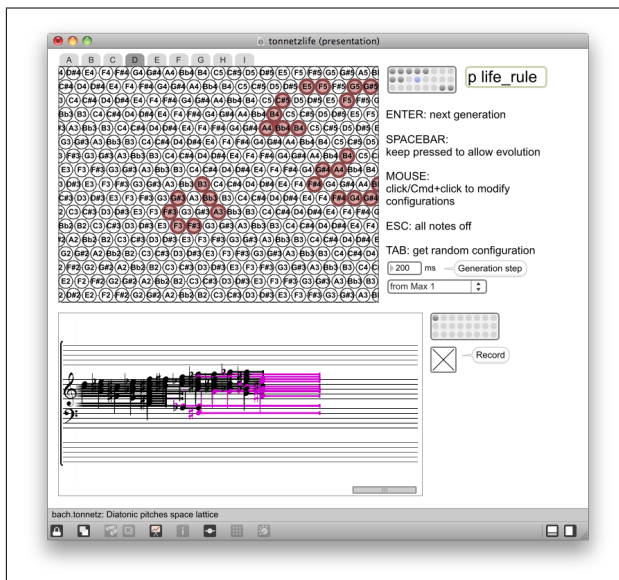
tonnetzlife (presentation)

A B C D E F G H I

p life_rule

ENTER: next generation

SPACEBAR:
keep pressed to allow evolution

MOUSE:
click/Cmd+click to modify configurations

ESC: all notes off

TAB: get random configuration

200 ms Generation step

from Max 1

Record

bach.tonnetz: Diatonic pitches space lattice